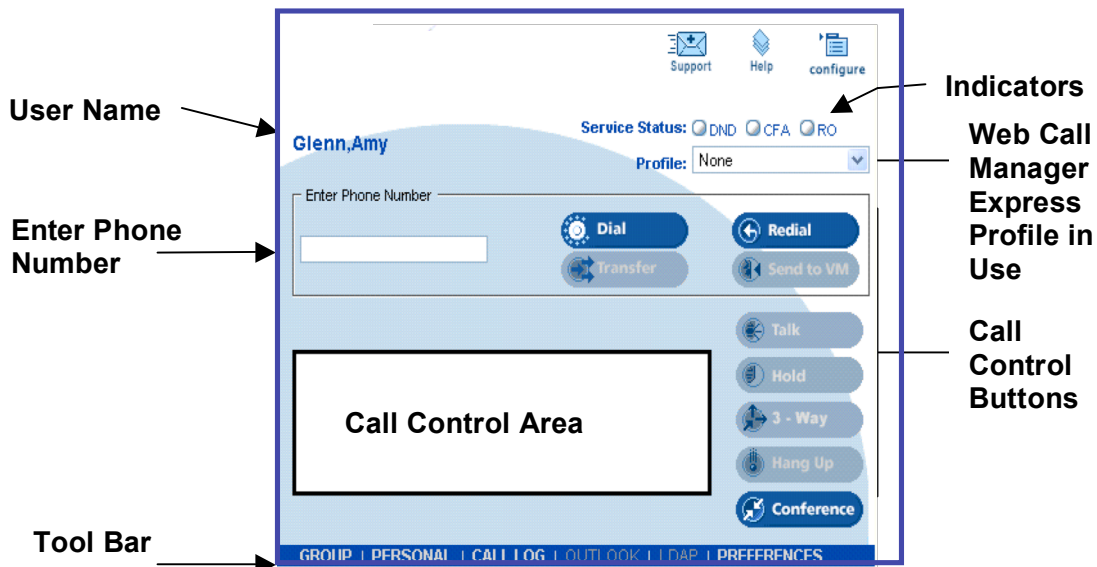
Support
Help
configure

User Name

Indicators

Service Status: DND CFA RO

Glenn,Amy

Profile: None

Web Call Manager Express Profile in Use

Enter Phone Number

Enter Phone Number

Dial
Redial
Transfer
Send to VM

Talk
Hold
3 - Way
Hang Up
Conference

Call Control Buttons

Call Control Area

Tool Bar

GROUP | PERSONAL | CALL LOG | OUTLOOK | LDAP | PREFERENCES